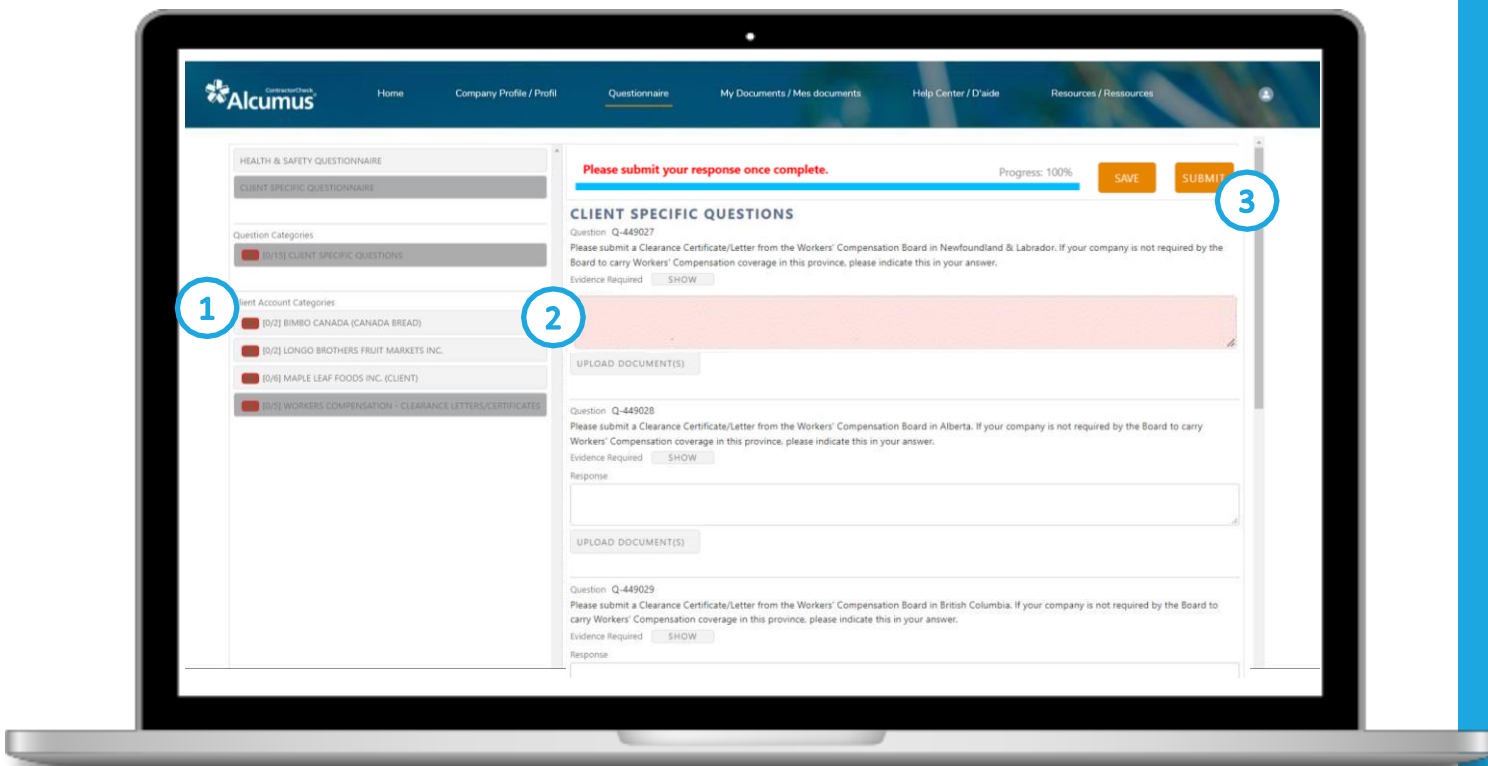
ContractorCheck Alcumus

Home | Company Profile / Profil | Questionnaire | My Documents / Mes documents | Help Center / D'aide | Resources / Ressources

HEALTH & SAFETY QUESTIONNAIRE

CLIENT SPECIFIC QUESTIONNAIRE

Question Categories

[0/15] CLIENT SPECIFIC QUESTIONS

1

lient Account Categories

[0/2] BIMBO CANADA (CANADA BREAD)

[0/2] LONGO BROTHERS FRUIT MARKETS INC.

[0/6] MAPLE LEAF FOODS INC. (CLIENT)

[0/5] WORKERS COMPENSATION - CLEARANCE LETTERS/CERTIFICATES

Please submit your response once complete.

Progress: 100%

SAVE

SUBMIT

3

CLIENT SPECIFIC QUESTIONS

Question Q-449027

Please submit a Clearance Certificate/Letter from the Workers' Compensation Board in Newfoundland & Labrador. If your company is not required by the Board to carry Workers' Compensation coverage in this province, please indicate this in your answer.

Evidence Required SHOW

2

UPLOAD DOCUMENT(S)

Question Q-449028

Please submit a Clearance Certificate/Letter from the Workers' Compensation Board in Alberta. If your company is not required by the Board to carry Workers' Compensation coverage in this province, please indicate this in your answer.

Evidence Required SHOW

Response

UPLOAD DOCUMENT(S)

Question Q-449029

Please submit a Clearance Certificate/Letter from the Workers' Compensation Board in British Columbia. If your company is not required by the Board to carry Workers' Compensation coverage in this province, please indicate this in your answer.

Evidence Required SHOW

Response